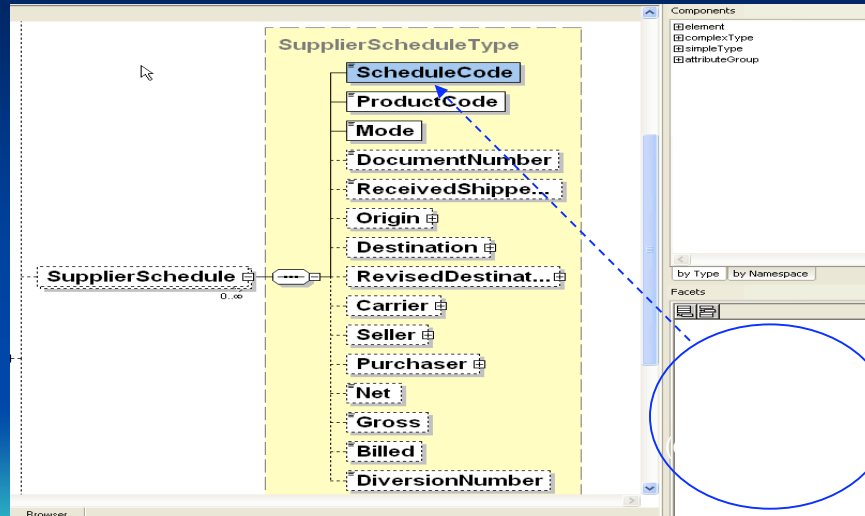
SupplierScheduleType

ScheduleCode
ProductCode
Mode
DocumentNumber
ReceivedShippe...
Origin
Destination
RevisedDestinat...
Carrier
Seller
Purchaser
Net
Gross
Billed
DiversionNumber

SupplierSchedule
0..∞

Components
element
complexType
simpleType
attributeGroup

by Type
by Namespace

Facets

Browser